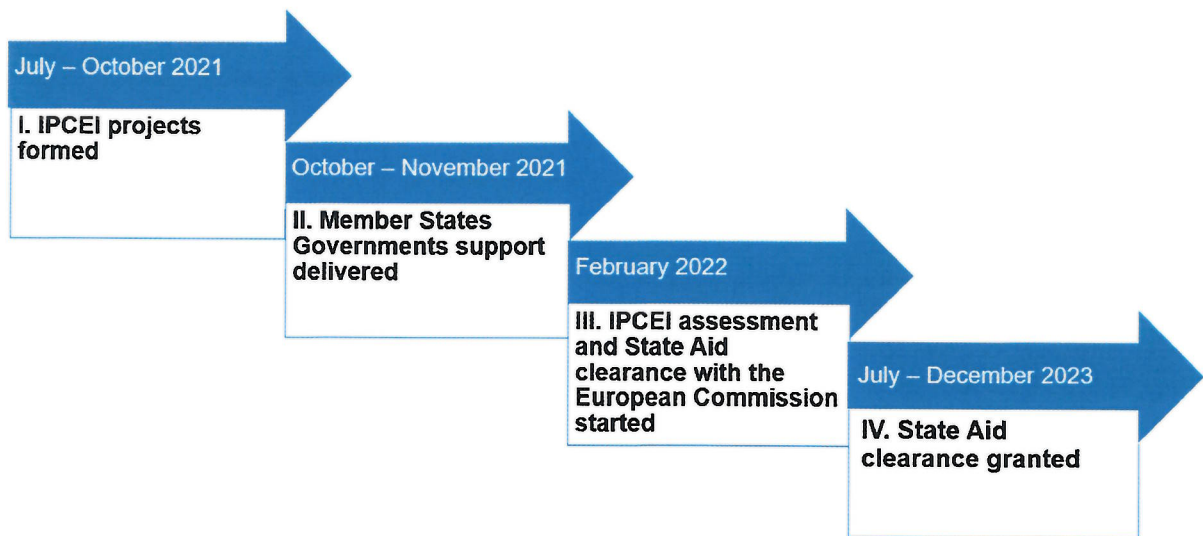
July – October 2021

I. IPCEI projects formed

October – November 2021

II. Member States Governments support delivered

February 2022

III. IPCEI assessment and State Aid clearance with the European Commission started

July – December 2023

IV. State Aid clearance granted